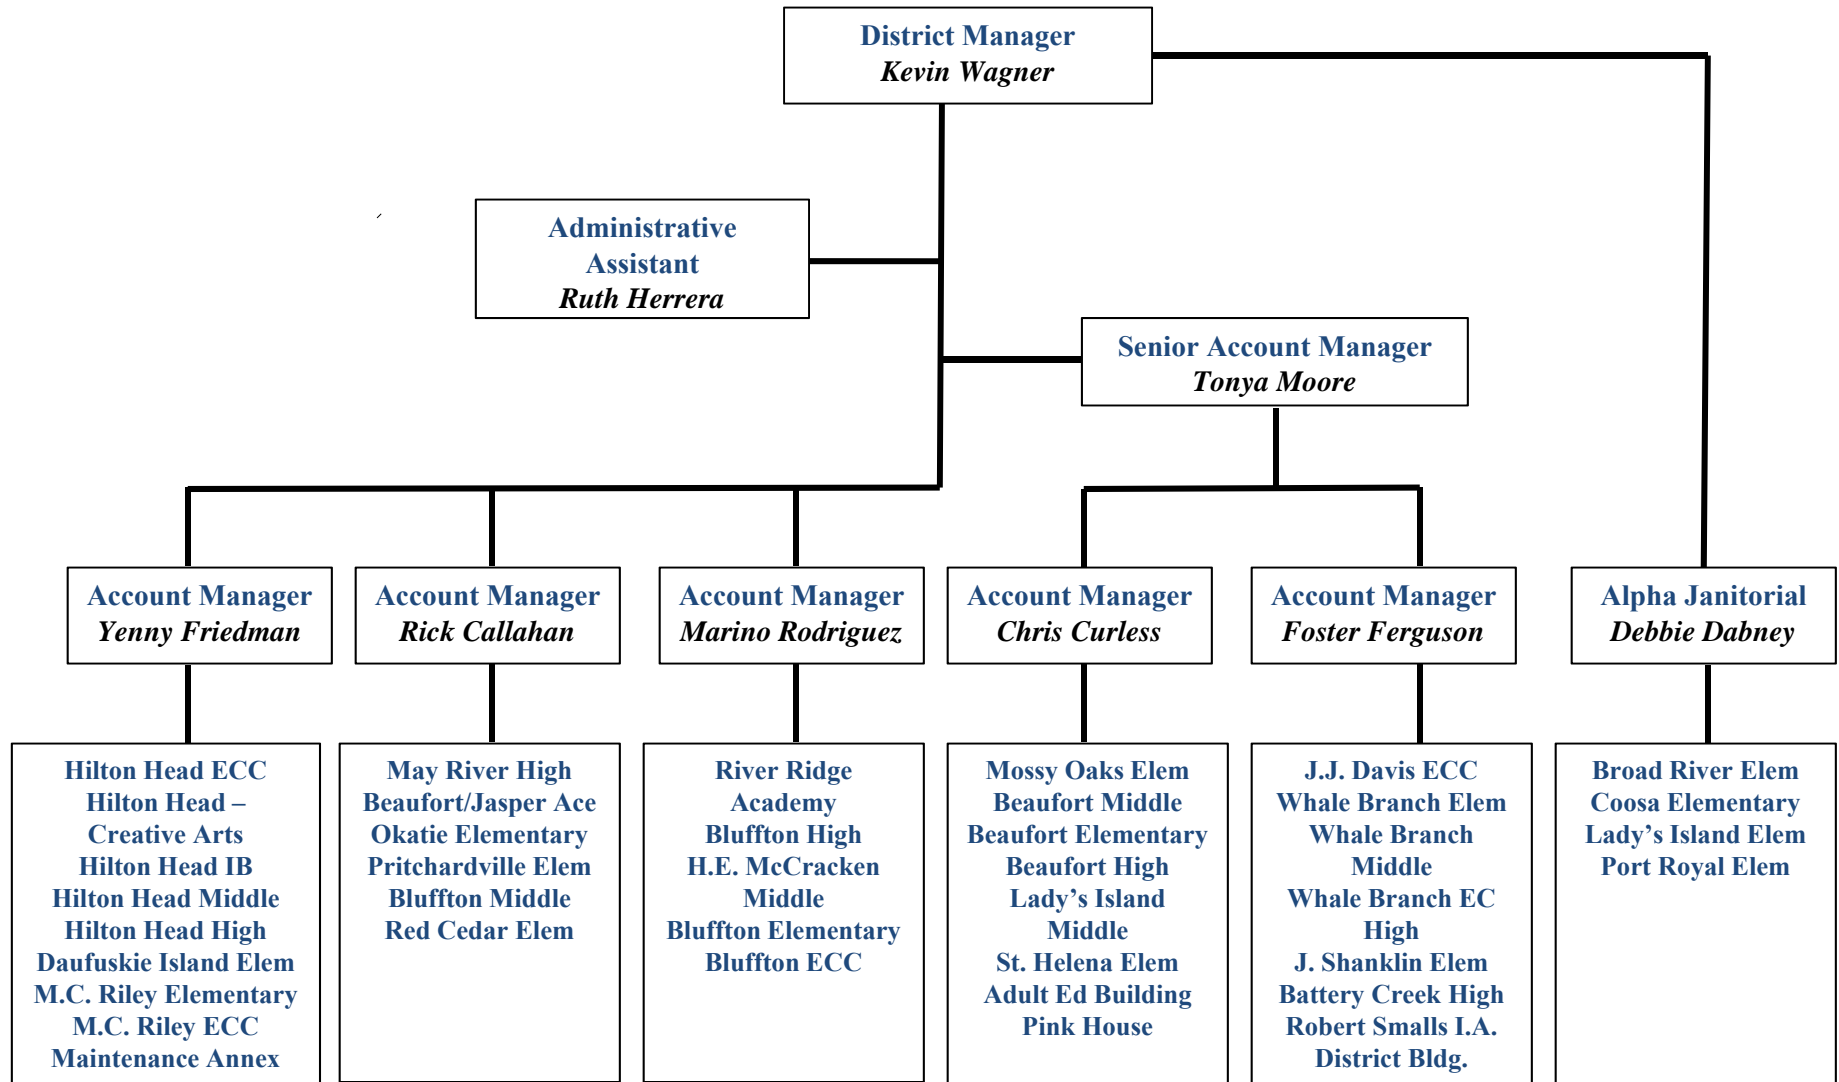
District Manager
Kevin Wagner

Administrative Assistant
Ruth Herrera

Senior Account Manager
Tonya Moore

Account Manager
Yenny Friedman

Account Manager
Rick Callahan

Account Manager
Marino Rodriguez

Account Manager
Chris Curless

Account Manager
Foster Ferguson

Alpha Janitorial
Debbie Dabney

Hilton Head ECC
Hilton Head – Creative Arts
Hilton Head IB
Hilton Head Middle
Hilton Head High
Daufuskie Island Elem
M.C. Riley Elementary
M.C. Riley ECC
Maintenance Annex

May River High
Beaufort/Jasper Ace
Okatie Elementary
Pritchardville Elem
Bluffton Middle
Red Cedar Elem

River Ridge Academy
Bluffton High
H.E. McCracken Middle
Bluffton Elementary
Bluffton ECC

Mossy Oaks Elem
Beaufort Middle
Beaufort Elementary
Beaufort High
Lady's Island Middle
St. Helena Elem
Adult Ed Building
Pink House

J.J. Davis ECC
Whale Branch Elem
Whale Branch Middle
Whale Branch EC High
J. Shanklin Elem
Battery Creek High
Robert Smalls I.A.
District Bldg.

Broad River Elem
Coosa Elementary
Lady's Island Elem
Port Royal Elem